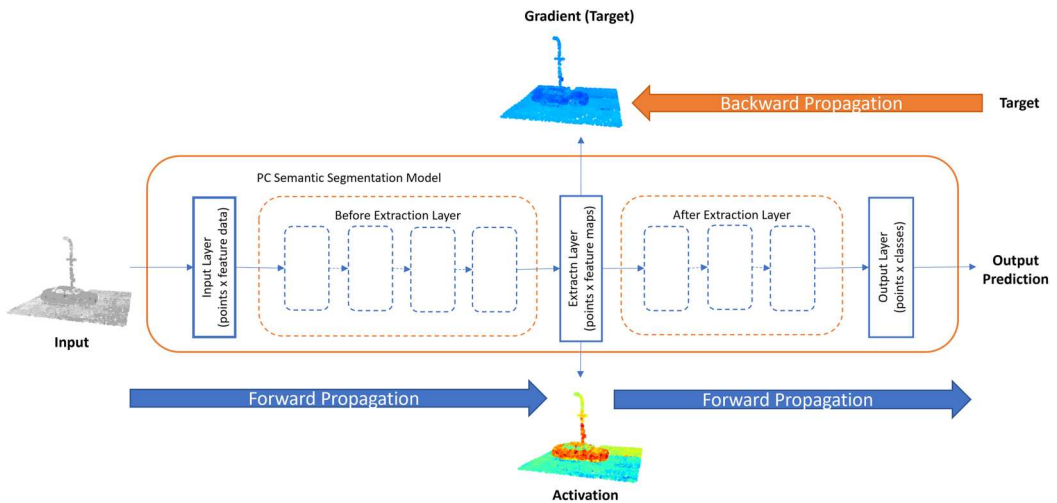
Gradient (Target)

Backward Propagation

Target

PC Semantic Segmentation Model

Input Layer (points x feature data)

Before Extraction Layer

Extractn Layer (points x feature maps)

After Extraction Layer

Output Layer (points x classes)

Output Prediction

Input

Forward Propagation

Forward Propagation

Activation